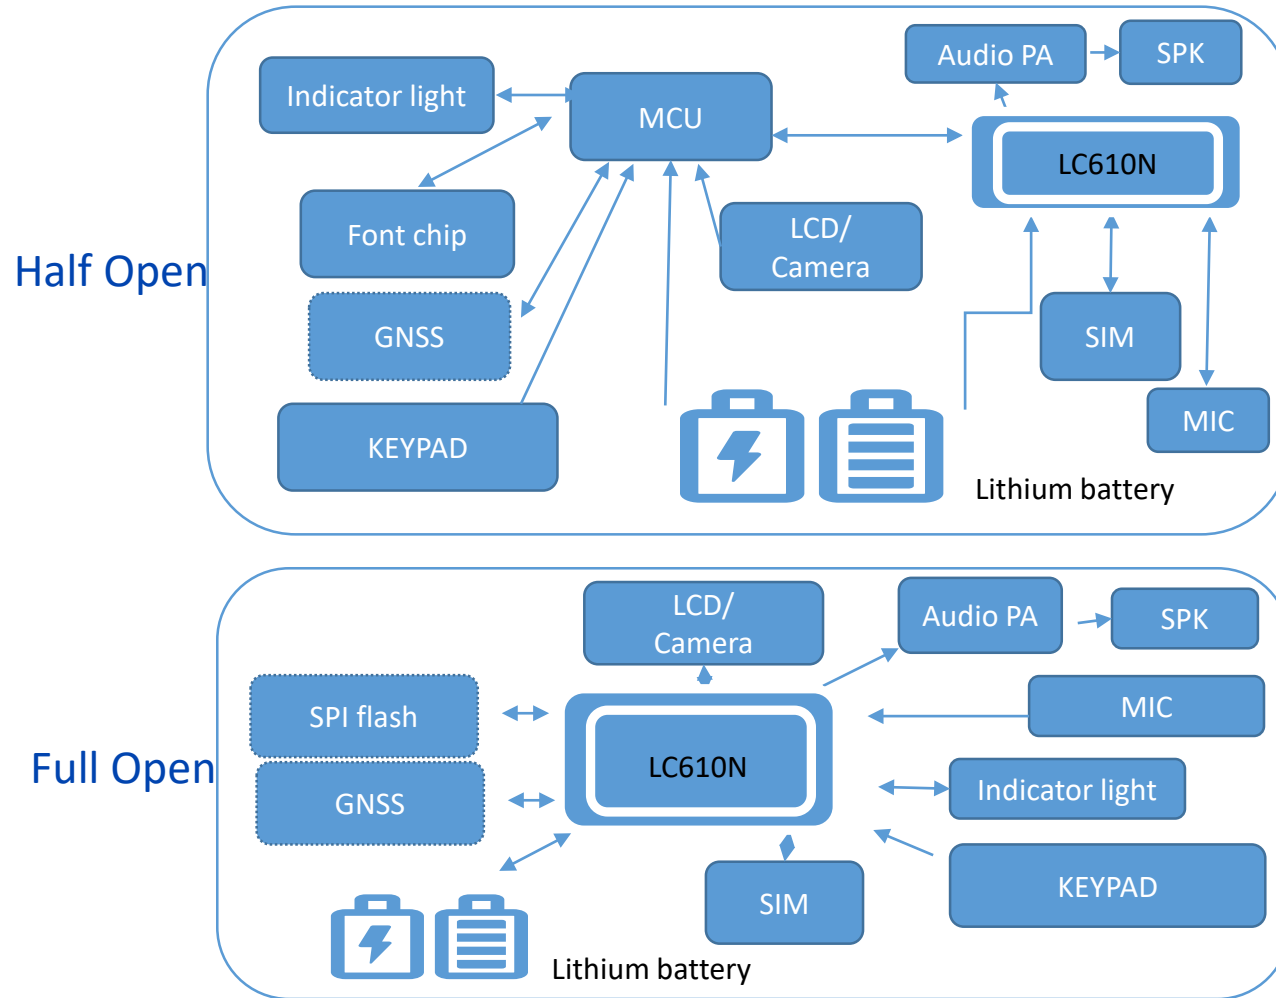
Half Open

Indicator light

MCU

Audio PA

SPK

LC610N

Font chip

LCD/ Camera

GNSS

SIM

KEYPAD

MIC

Lithium battery

Full Open

LCD/ Camera

Audio PA

SPK

SPI flash

LC610N

MIC

GNSS

Indicator light

SIM

KEYPAD

Lithium battery